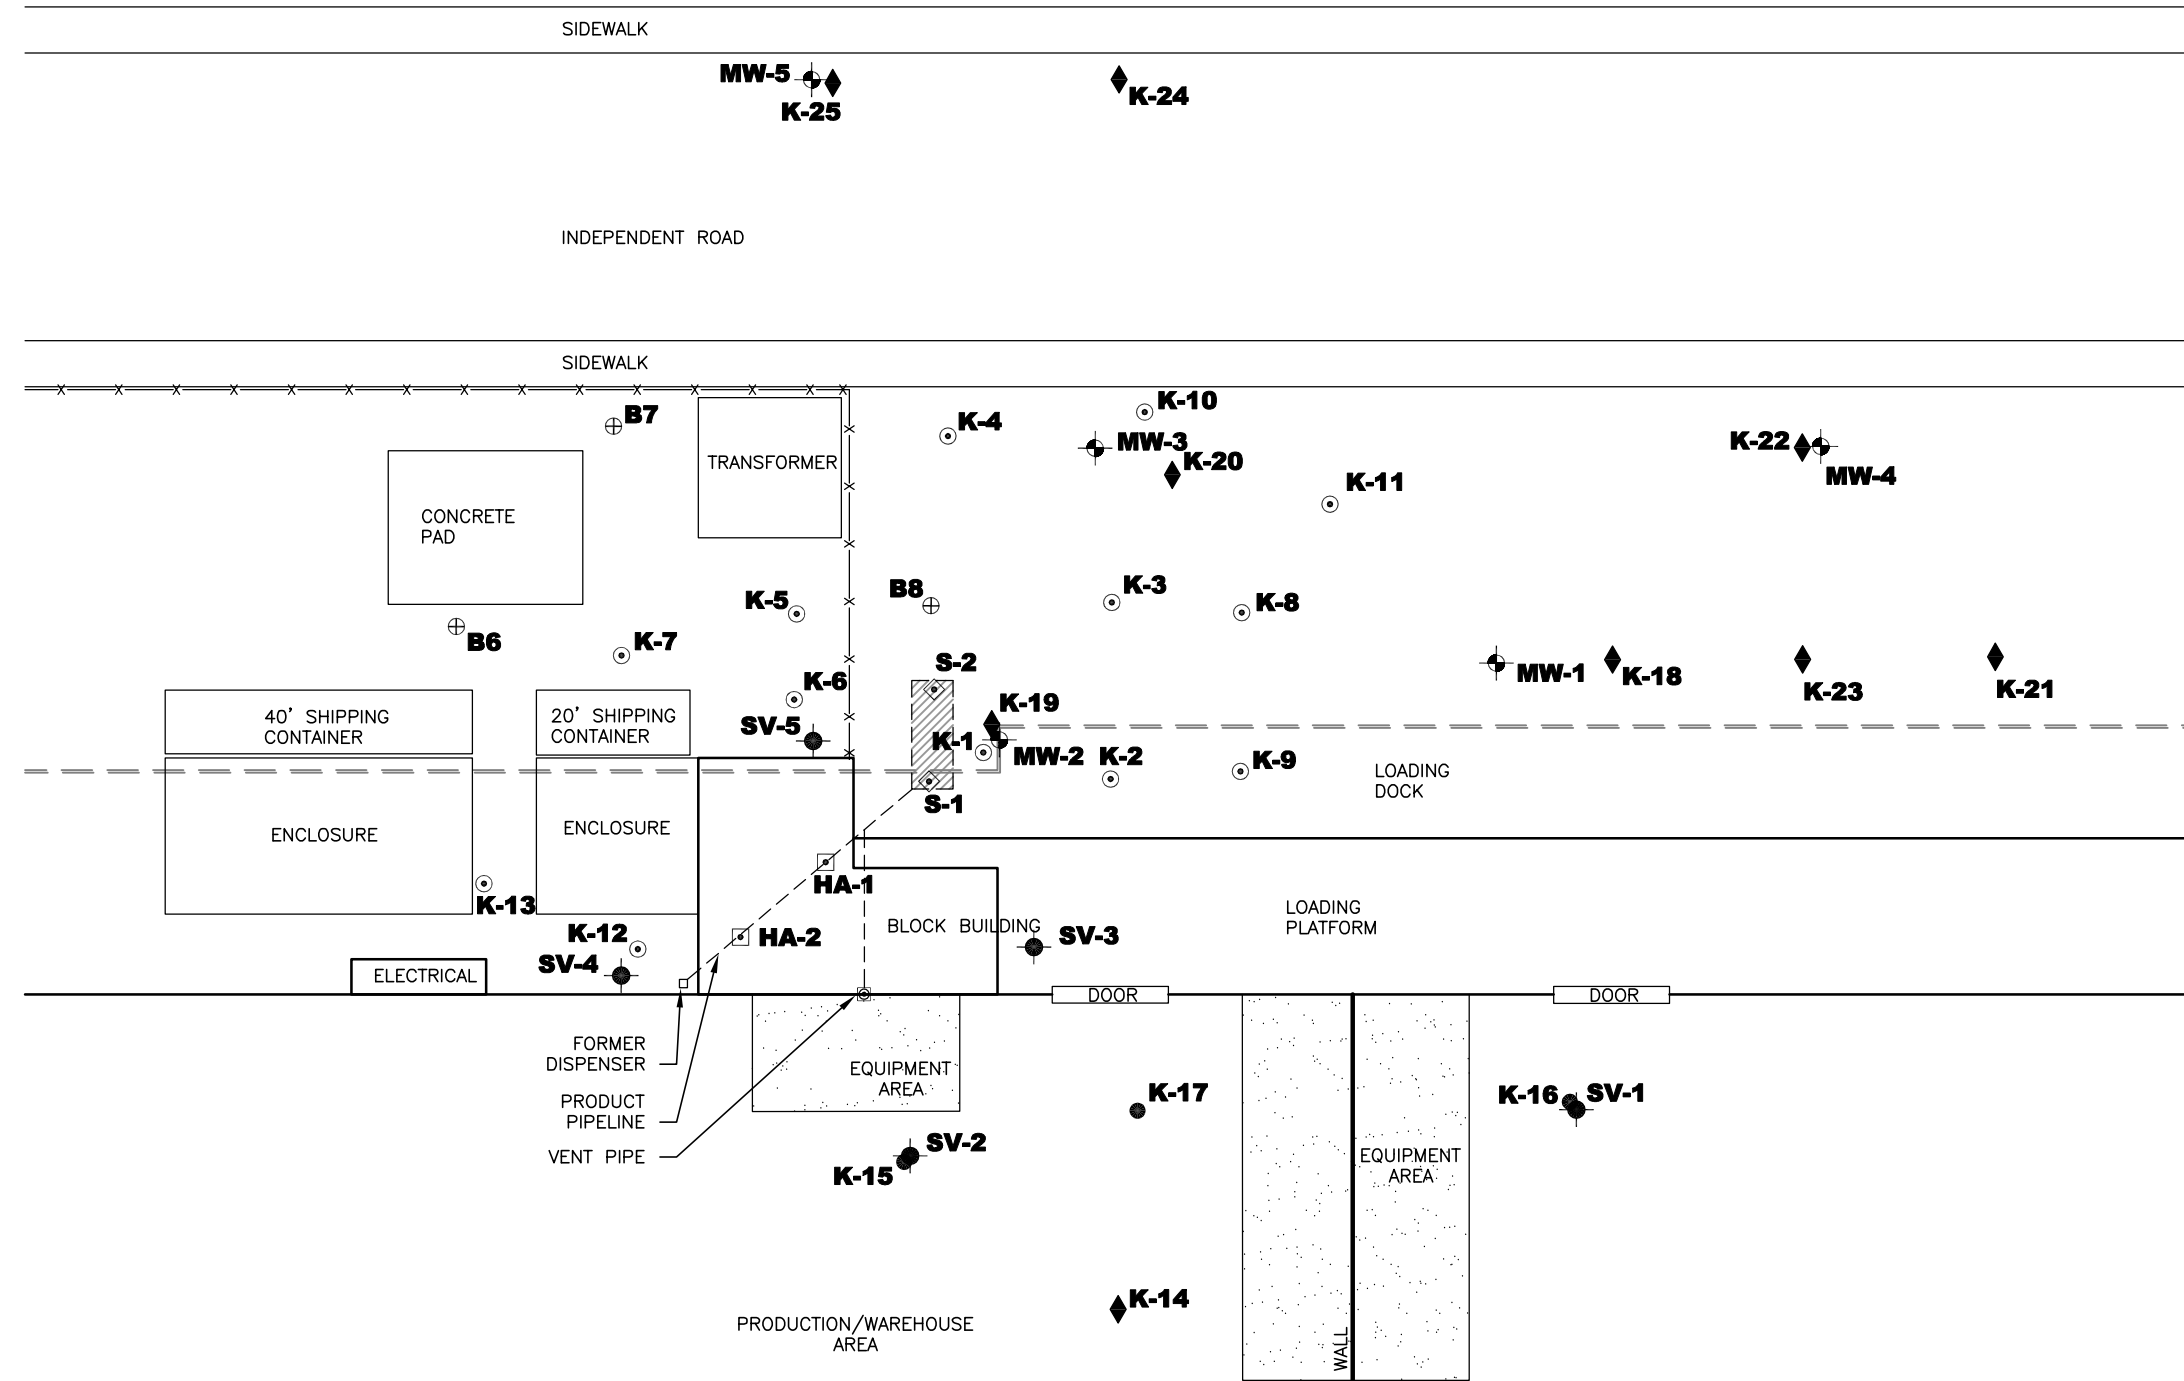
SIDEWALK

MW-5
K-25
K-24

INDEPENDENT ROAD

SIDEWALK

B7
TRANSFORMER
K-4
K-10
MW-3
K-20
K-11
K-22
MW-4

CONCRETE PAD

K-5
B8
K-3
K-8
B6
K-7
S-2
MW-1
K-18
K-23
K-21
K-6
K-19

40' SHIPPING CONTAINER
20' SHIPPING CONTAINER
SV-5
K-1
MW-2
K-2
K-9
LOADING DOCK
S-1

ENCLOSURE
ENCLOSURE
K-13
HA-1
LOADING PLATFORM
K-12
HA-2
BLOCK BUILDING
SV-3
SV-4
ELECTRICAL
DOOR
DOOR

FORMER DISPENSER
PRODUCT PIPELINE
VENT PIPE
EQUIPMENT AREA
K-17
K-16
SV-1
SV-2
K-15
EQUIPMENT AREA

K-14
PRODUCTION/WAREHOUSE AREA
WALL